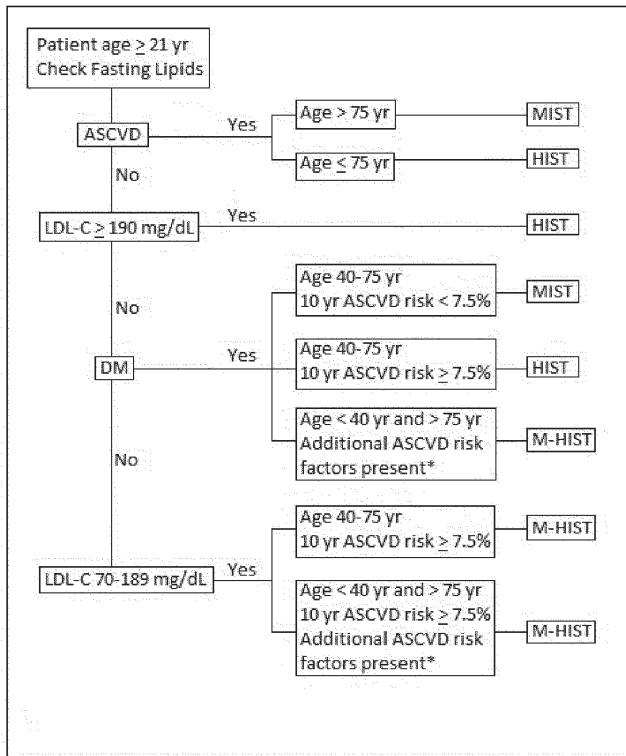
Patient age $\geq$ 21 yr
Check Fasting Lipids

ASCVD

Yes

Age > 75 yr

MIST

Age $\leq$ 75 yr

HIST

No

LDL-C $\geq$ 190 mg/dL

Yes

HIST

No

Age 40-75 yr
10 yr ASCVD risk < 7.5%

MIST

DM

Yes

Age 40-75 yr
10 yr ASCVD risk $\geq$ 7.5%

HIST

Age < 40 yr and > 75 yr
Additional ASCVD risk factors present*

M-HIST

No

Age 40-75 yr
10 yr ASCVD risk $\geq$ 7.5%

M-HIST

LDL-C 70-189 mg/dL

Yes

Age < 40 yr and > 75 yr
10 yr ASCVD risk $\geq$ 7.5%
Additional ASCVD risk factors present*

M-HIST